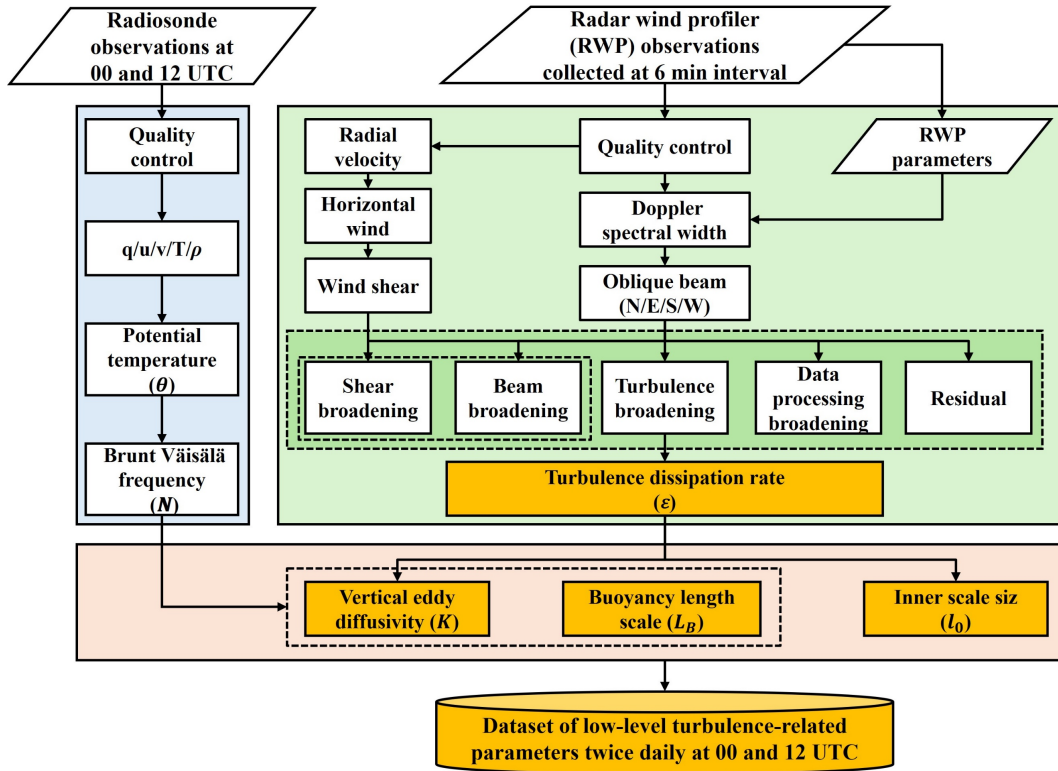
Radiosonde observations at 00 and 12 UTC

Radar wind profiler (RWP) observations collected at 6 min interval

Quality control

$q/u/v/T/\rho$

Potential temperature ($\theta$)

Brunt Väisälä frequency ($N$)

Radial velocity

Quality control

RWP parameters

Horizontal wind

Doppler spectral width

Wind shear

Oblique beam (N/E/S/W)

Shear broadening

Beam broadening

Turbulence broadening

Data processing broadening

Residual

Turbulence dissipation rate ($\varepsilon$)

Vertical eddy diffusivity ($K$)

Buoyancy length scale ($L_B$)

Inner scale siz ($l_0$)

Dataset of low-level turbulence-related parameters twice daily at 00 and 12 UTC